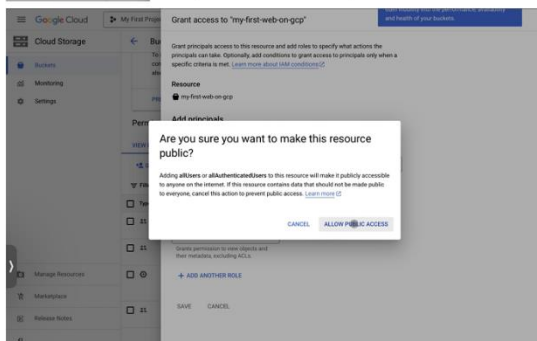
Google Cloud

My First Proje

Cloud Storage

Buckets

Monitoring

Settings

Bu

To

cu

ele

PE

Perm

VIEW

Ty

Grant access to "my-first-web-on-gcp"

and health of your buckets.

Grant principals access to this resource and add roles to specify what actions the principals can take. Optionally, add conditions to grant access to principals only when a specific criteria is met. Learn more about IAM conditions

Resource

my-first-web-on-gcp

Add principals

Are you sure you want to make this resource public?

Adding allUsers or allAuthenticatedUsers to this resource will make it publicly accessible to anyone on the internet. If this resource contains data that should not be made public to everyone, cancel this action to prevent public access. Learn more

CANCEL

ALLOW PUBLIC ACCESS

Grants permission to view objects and their metadata, including ACLs.

+ ADD ANOTHER ROLE

SAVE CANCEL

Manage Resources

Marketplace

Release Notes